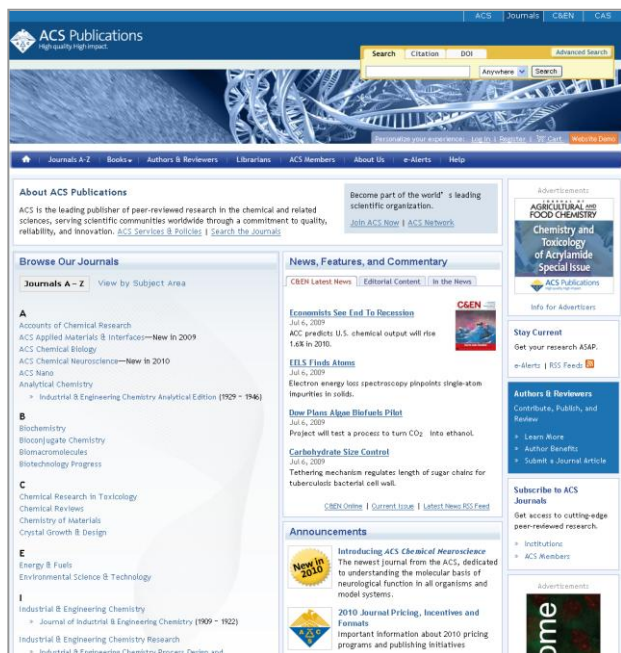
ACS | Journals | C&EN | CAS

ACS Publications
High quality. High impact.

Search | Citation | DOI
Advanced Search
Anywhere | Search

Personalize your experience: Log In | Register | Cart | Website Demo

Journals A-Z | Books | Authors & Reviewers | Librarians | ACS Members | About Us | e-Alerts | Help

About ACS Publications

ACS is the leading publisher of peer-reviewed research in the chemical and related sciences, serving scientific communities worldwide through a commitment to quality, reliability, and innovation. ACS Services & Policies | Search the Journals

Become part of the world's leading scientific organization.

Join ACS Now | ACS Network

Advertisement

JOURNAL OF AGRICULTURAL AND FOOD CHEMISTRY
Chemistry and Toxicology of Acrylamide Special Issue
ACS Publications

Info for Advertisers

Browse Our Journals

Journals A – Z | View by Subject Area

A
Accounts of Chemical Research
ACS Applied Materials & Interfaces—New in 2009
ACS Chemical Biology
ACS Chemical Neuroscience—New in 2010
ACS Nano
Analytical Chemistry
» Industrial & Engineering Chemistry Analytical Edition (1929 – 1946)

B
Biochemistry
Bioconjugate Chemistry
Biomacromolecules
Biotechnology Progress

C
Chemical Research in Toxicology
Chemical Reviews
Chemistry of Materials
Crystal Growth & Design

E
Energy & Fuels
Environmental Science & Technology

I
Industrial & Engineering Chemistry
» Journal of Industrial & Engineering Chemistry (1909 – 1922)
Industrial & Engineering Chemistry Research
» Industrial & Engineering Chemistry Process Design and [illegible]

News, Features, and Commentary

C&EN Latest News | Editorial Content | In the News

C&EN

Economists See End To Recession
Jul 6, 2009
ACC predicts U.S. chemical output will rise 1.6% in 2010.

EELS Finds Atoms
Jul 6, 2009
Electron energy loss spectroscopy pinpoints single-atom impurities in solids.

Dow Plans Algae Biofuels Pilot
Jul 6, 2009
Project will test a process to turn $CO_2$ into ethanol.

Carbohydrate Size Control
Jul 6, 2009
Tethering mechanism regulates length of sugar chains for tuberculosis bacterial cell wall.

C&EN Online | Current Issue | Latest News RSS Feed

Announcements

New in 2010

Introducing ACS Chemical Neuroscience
The newest journal from the ACS, dedicated to understanding the molecular basis of neurological function in all organisms and model systems.

2010 Journal Pricing, Incentives and Formats
Important information about 2010 pricing programs and publishing initiatives

Stay Current
Get your research ASAP.
e-Alerts | RSS Feeds

Authors & Reviewers
Contribute, Publish, and Review
» Learn More
» Author Benefits
» Submit a Journal Article

Subscribe to ACS Journals
Get access to cutting-edge peer-reviewed research.
» Institutions
» ACS Members

Advertisement
ome